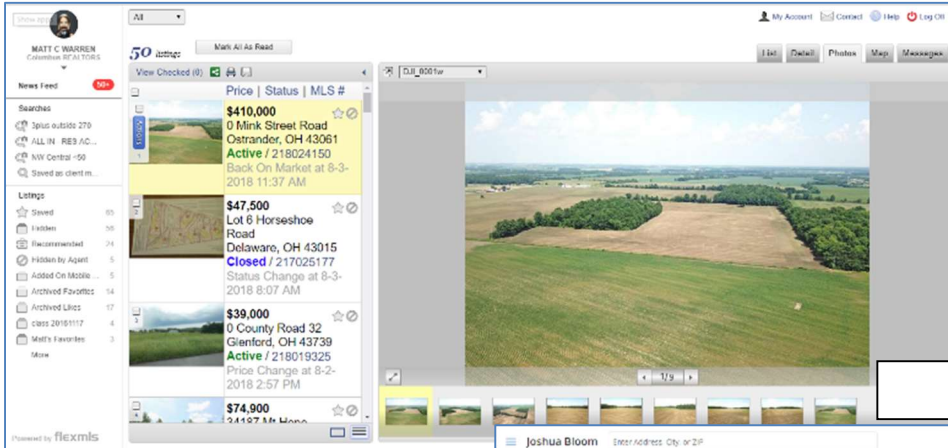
Show app

MATT C WARREN
Columbus REALTORS

News Feed 50+

Searches
3plus outside 270
ALL IN RE3 AC...
NW Central <50
Saved as client m...

Listings
Saved 65
Hidden 56
Recommended 24
Hidden by Agent 5
Added On Mobile ... 5
Archived Favorites 14
Archived Likes 17
class 20161117 4
Matt's Favorites 3
More

Powered by flexmls

All

50 listings

Mark All As Read

View Checked (0)

Price | Status | MLS #

$410,000
0 Mink Street Road
Ostrander, OH 43061
Active / 218024150
Back On Market at 8-3-2018 11:37 AM

$47,500
Lot 6 Horseshoe Road
Delaware, OH 43015
Closed / 217025177
Status Change at 8-3-2018 8:07 AM

$39,000
0 County Road 32
Glenford, OH 43739
Active / 218019325
Price Change at 8-2-2018 2:57 PM

$74,900
34187 Mt Hope

My Account Contact Help Log Off

List Detail Photos Map Messages

DJI_0001w

1/9

Joshua Bloom Enter Address City or ZIP